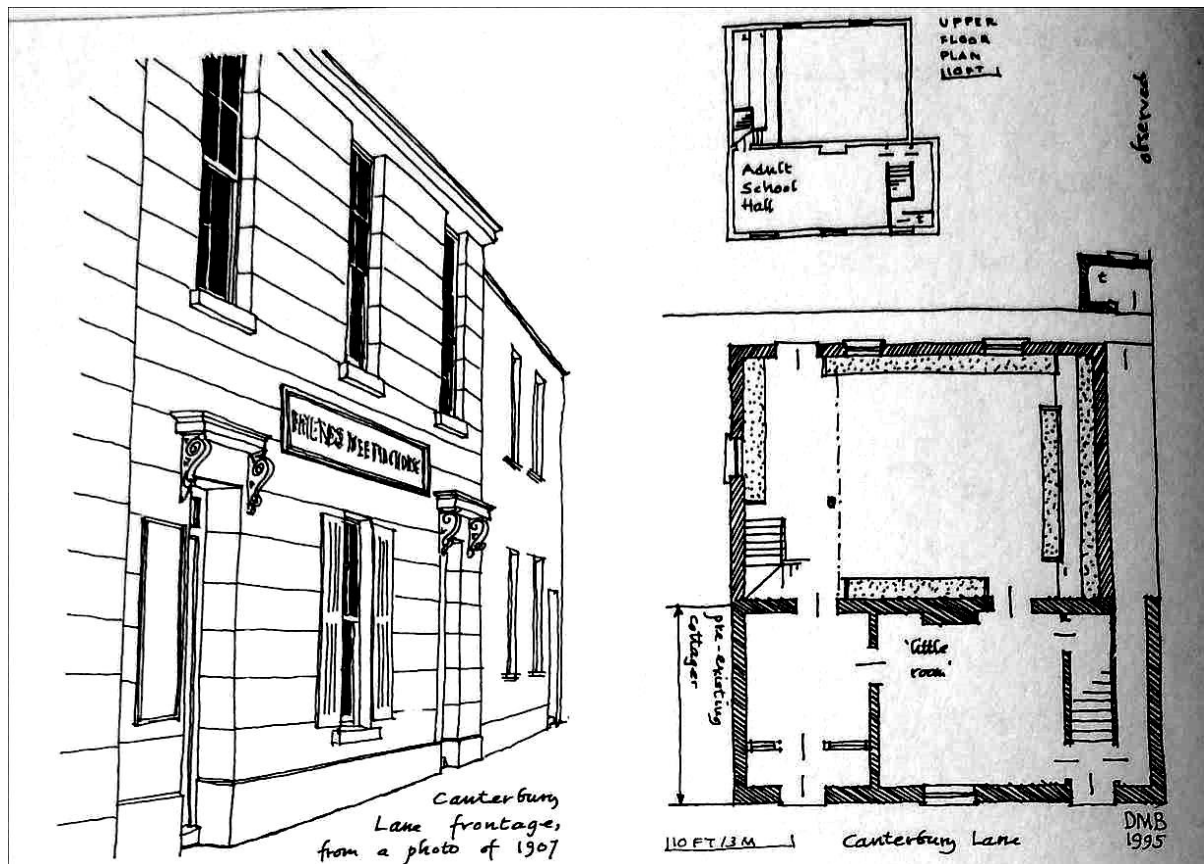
FRIENDS MEETING HOUSE

Canterbury Lane frontage, from a photo of 1907

UPPER FLOOR PLAN 10FT

observed

Adult School Hall

t

t

'Little room'

pre-existing cottages

10 FT / 3 M

Canterbury Lane

DMB 1995